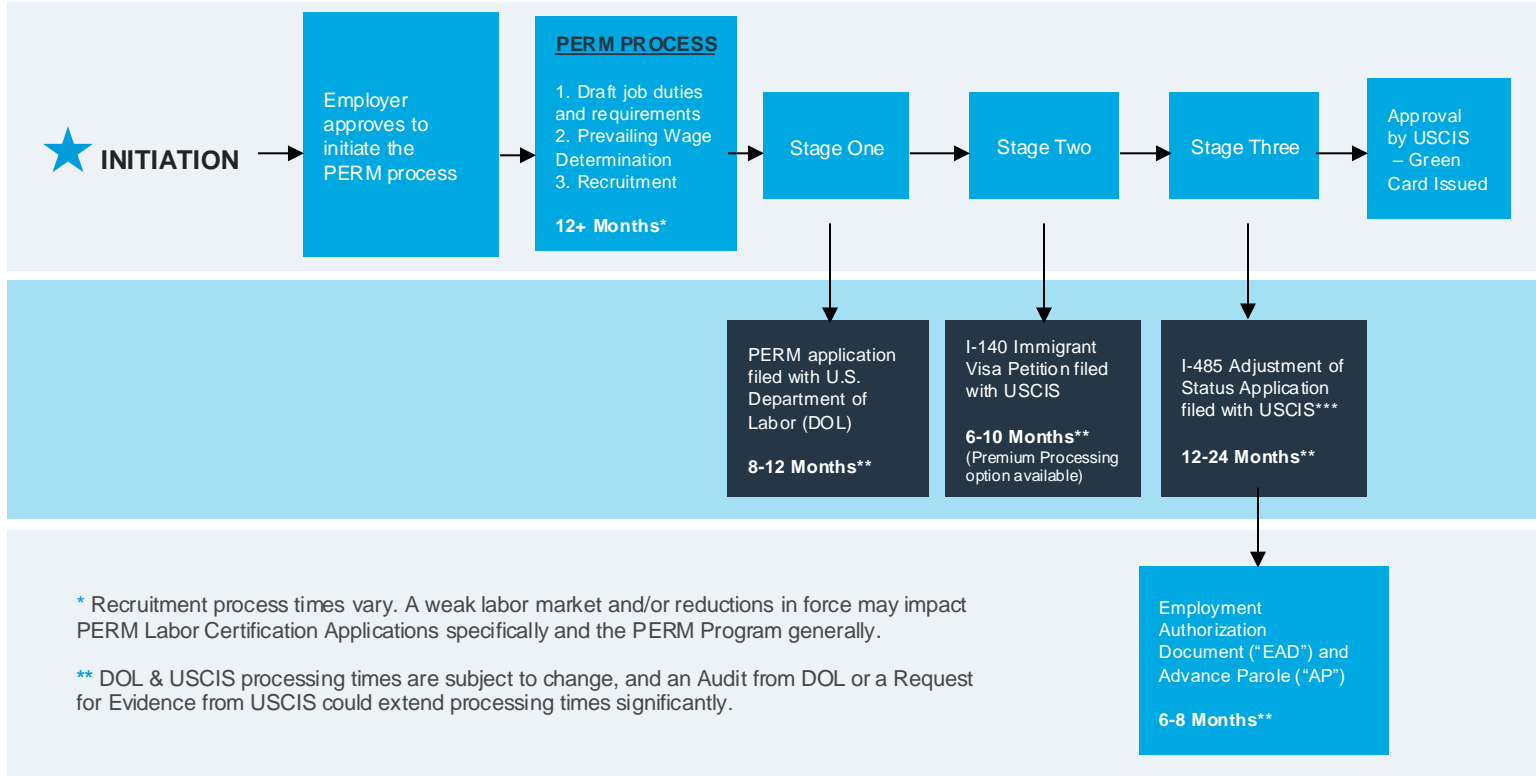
INITIATION

Employer approves to initiate the PERM process

PERM PROCESS

1. Draft job duties and requirements
2. Prevailing Wage Determination
3. Recruitment

12+ Months*

Stage One

Stage Two

Stage Three

Approval by USCIS – Green Card Issued

PERM application filed with U.S. Department of Labor (DOL)

8-12 Months**

I-140 Immigrant Visa Petition filed with USCIS

6-10 Months**
(Premium Processing option available)

I-485 Adjustment of Status Application filed with USCIS***

12-24 Months**

Employment Authorization Document ("EAD") and Advance Parole ("AP")

6-8 Months**

* Recruitment process times vary. A weak labor market and/or reductions in force may impact PERM Labor Certification Applications specifically and the PERM Program generally.

** DOL & USCIS processing times are subject to change, and an Audit from DOL or a Request for Evidence from USCIS could extend processing times significantly.